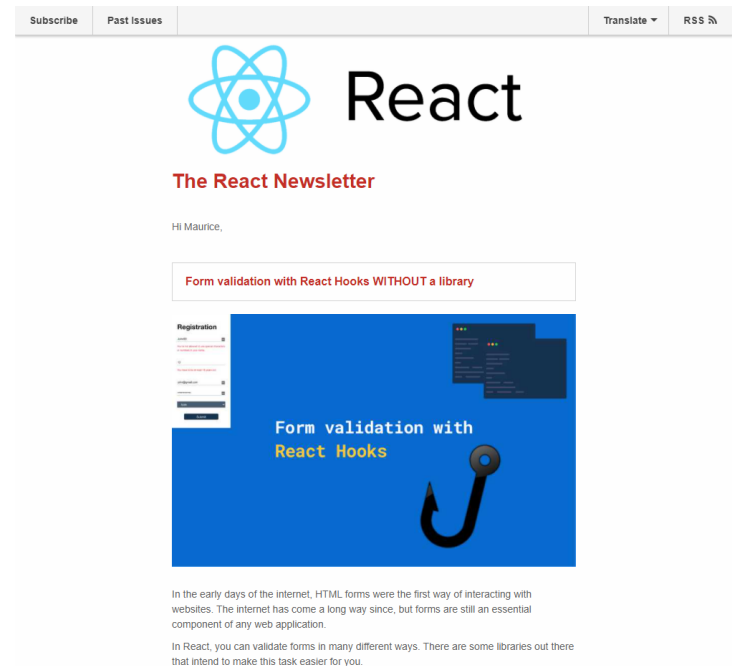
Subscribe Past Issues Translate ▾ RSS

React

The React Newsletter

Hi Maurice,

Form validation with React Hooks WITHOUT a library

Registration

Form validation with React Hooks

In the early days of the internet, HTML forms were the first way of interacting with websites. The internet has come a long way since, but forms are still an essential component of any web application.

In React, you can validate forms in many different ways. There are some libraries out there that intend to make this task easier for you.